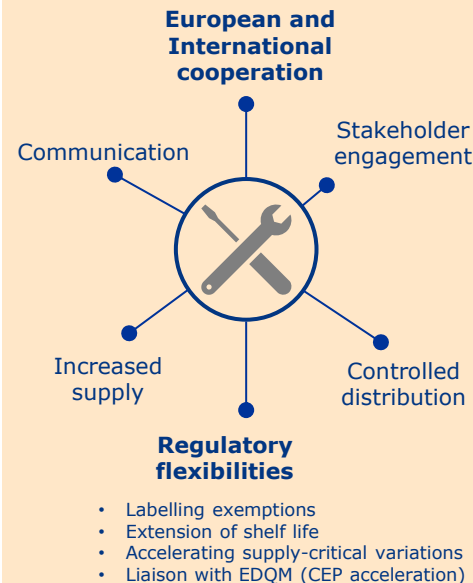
European and International cooperation

Communication

Stakeholder engagement

Increased supply

Controlled distribution

Regulatory flexibilities

- Labelling exemptions
- Extension of shelf life
- Accelerating supply-critical variations
- Liaison with EDQM (CEP acceleration)